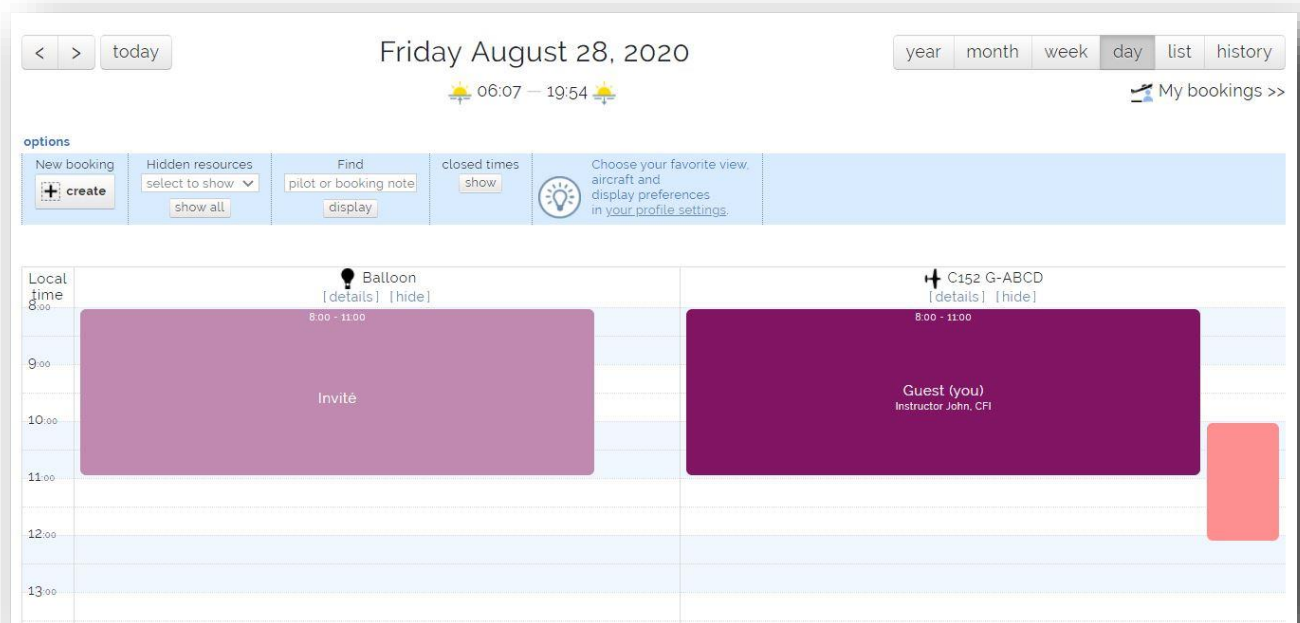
< > today

Friday August 28, 2020

06:07 — 19:54

year month week day list history

My bookings >>

options

New booking
create

Hidden resources
select to show
show all

Find
pilot or booking note
display

closed times
show

Choose your favorite view, aircraft and display preferences in your profile settings.

Local time

Balloon
[details] [hide]

C152 G-ABCD
[details] [hide]

8:00

8:00 - 11:00

Invité

8:00 - 11:00

Guest (you)
Instructor John, CFI

9:00

10:00

11:00

12:00

13:00